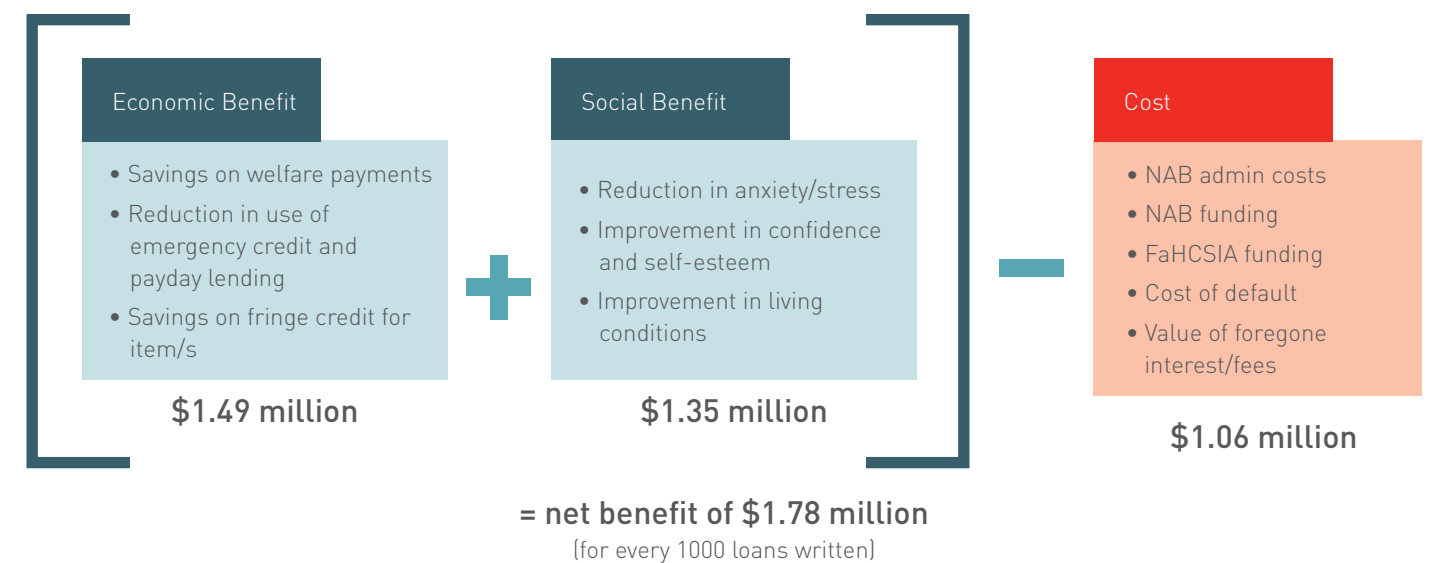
Economic Benefit

- Savings on welfare payments
- Reduction in use of emergency credit and payday lending
- Savings on fringe credit for item/s

$1.49 million

Social Benefit

- Reduction in anxiety/stress
- Improvement in confidence and self-esteem
- Improvement in living conditions

$1.35 million

Cost

- NAB admin costs
- NAB funding
- FaHCSIA funding
- Cost of default
- Value of foregone interest/fees

$1.06 million

= net benefit of $1.78 million
(for every 1000 loans written)